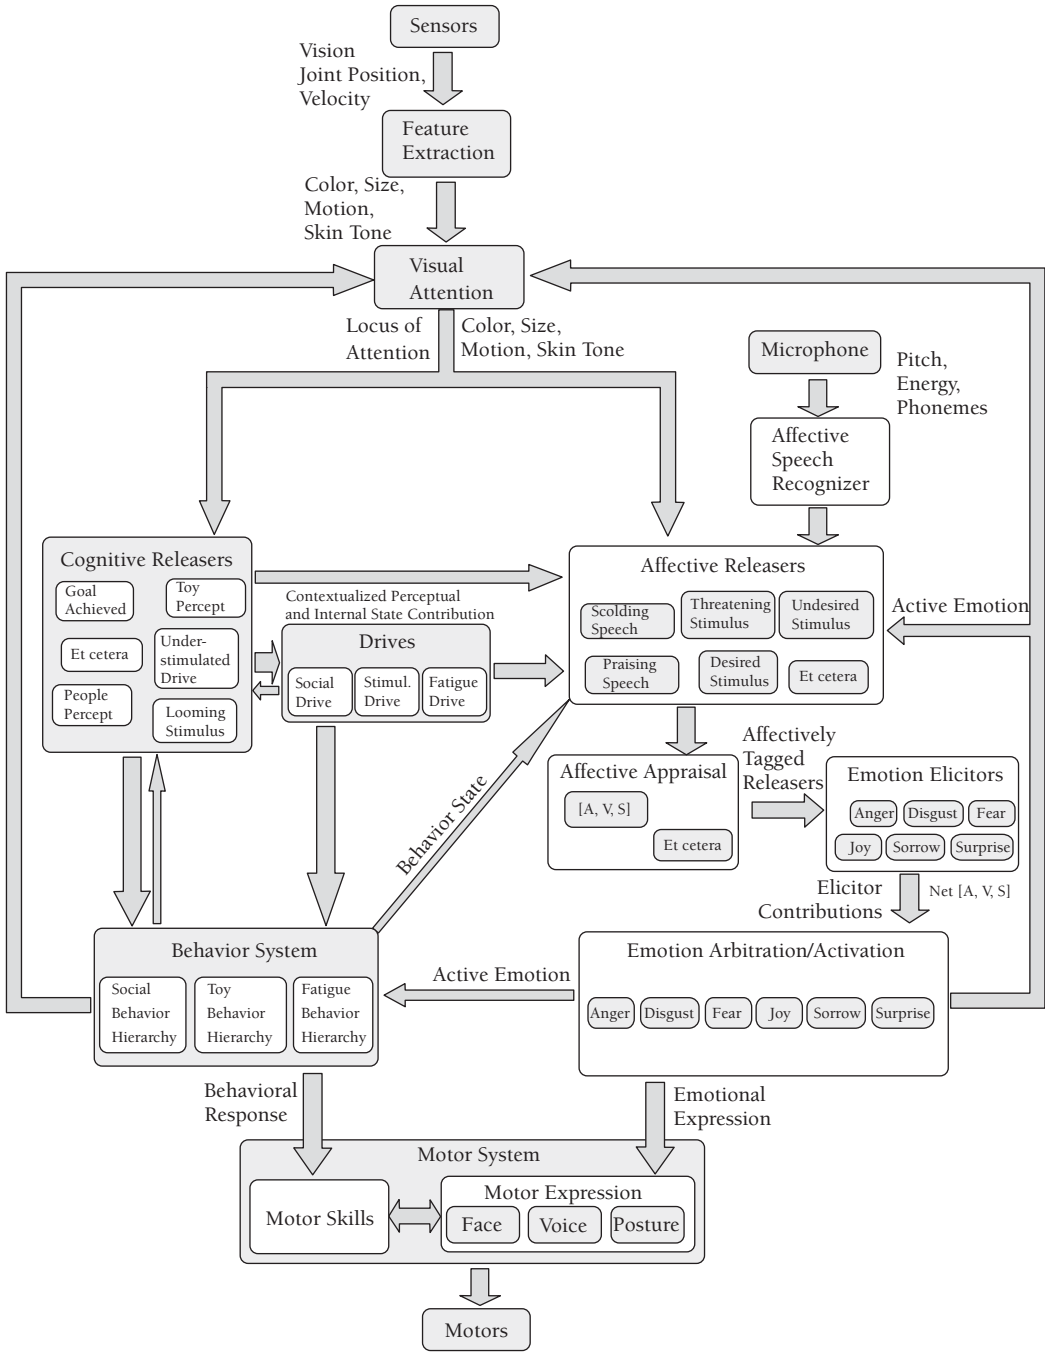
Sensors

Vision
Joint Position,
Velocity

Feature
Extraction

Color, Size,
Motion,
Skin Tone

Visual
Attention

Locus of
Attention

Color, Size,
Motion, Skin Tone

Microphone

Pitch,
Energy,
Phonemes

Affective
Speech
Recognizer

Cognitive Releasers

Goal
Achieved

Toy
Percept

Et cetera

Understimulated
Drive

People
Percept

Looming
Stimulus

Contextualized Perceptual
and Internal State Contribution

Drives

Social
Drive

Stimul.
Drive

Fatigue
Drive

Affective Releasers

Scolding
Speech

Threatening
Stimulus

Undesired
Stimulus

Praising
Speech

Desired
Stimulus

Et cetera

Active Emotion

Affective Appraisal

[A, V, S]

Et cetera

Affectively
Tagged
Releasers

Emotion Elicitors

Anger

Disgust

Fear

Joy

Sorrow

Surprise

Behavior State

Elicitor
Contributions

Net [A, V, S]

Behavior System

Social
Behavior
Hierarchy

Toy
Behavior
Hierarchy

Fatigue
Behavior
Hierarchy

Active Emotion

Emotion Arbitration/Activation

Anger

Disgust

Fear

Joy

Sorrow

Surprise

Behavioral
Response

Emotional
Expression

Motor System

Motor Skills

Motor Expression

Face

Voice

Posture

Motors